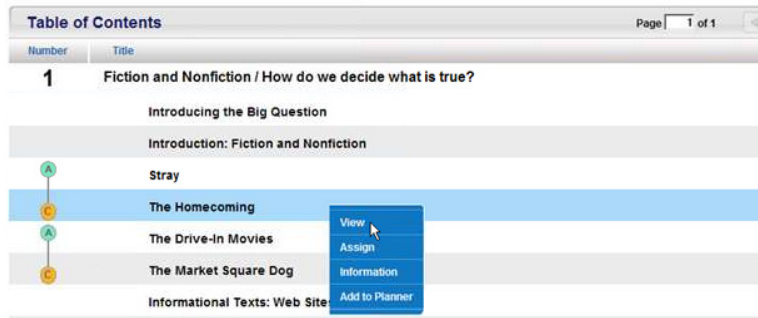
Table of Contents

Page 1 of 1

| Number | Title |
|---|---|
| 1 | Fiction and Nonfiction / How do we decide what is true? |
| | Introducing the Big Question |
| | Introduction: Fiction and Nonfiction |
| A | Stray |
| C | The Homecoming |
| A | The Drive-In Movies |
| C | The Market Square Dog |
| | Informational Texts: Web Sit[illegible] |

View
Assign
Information
Add to Planner